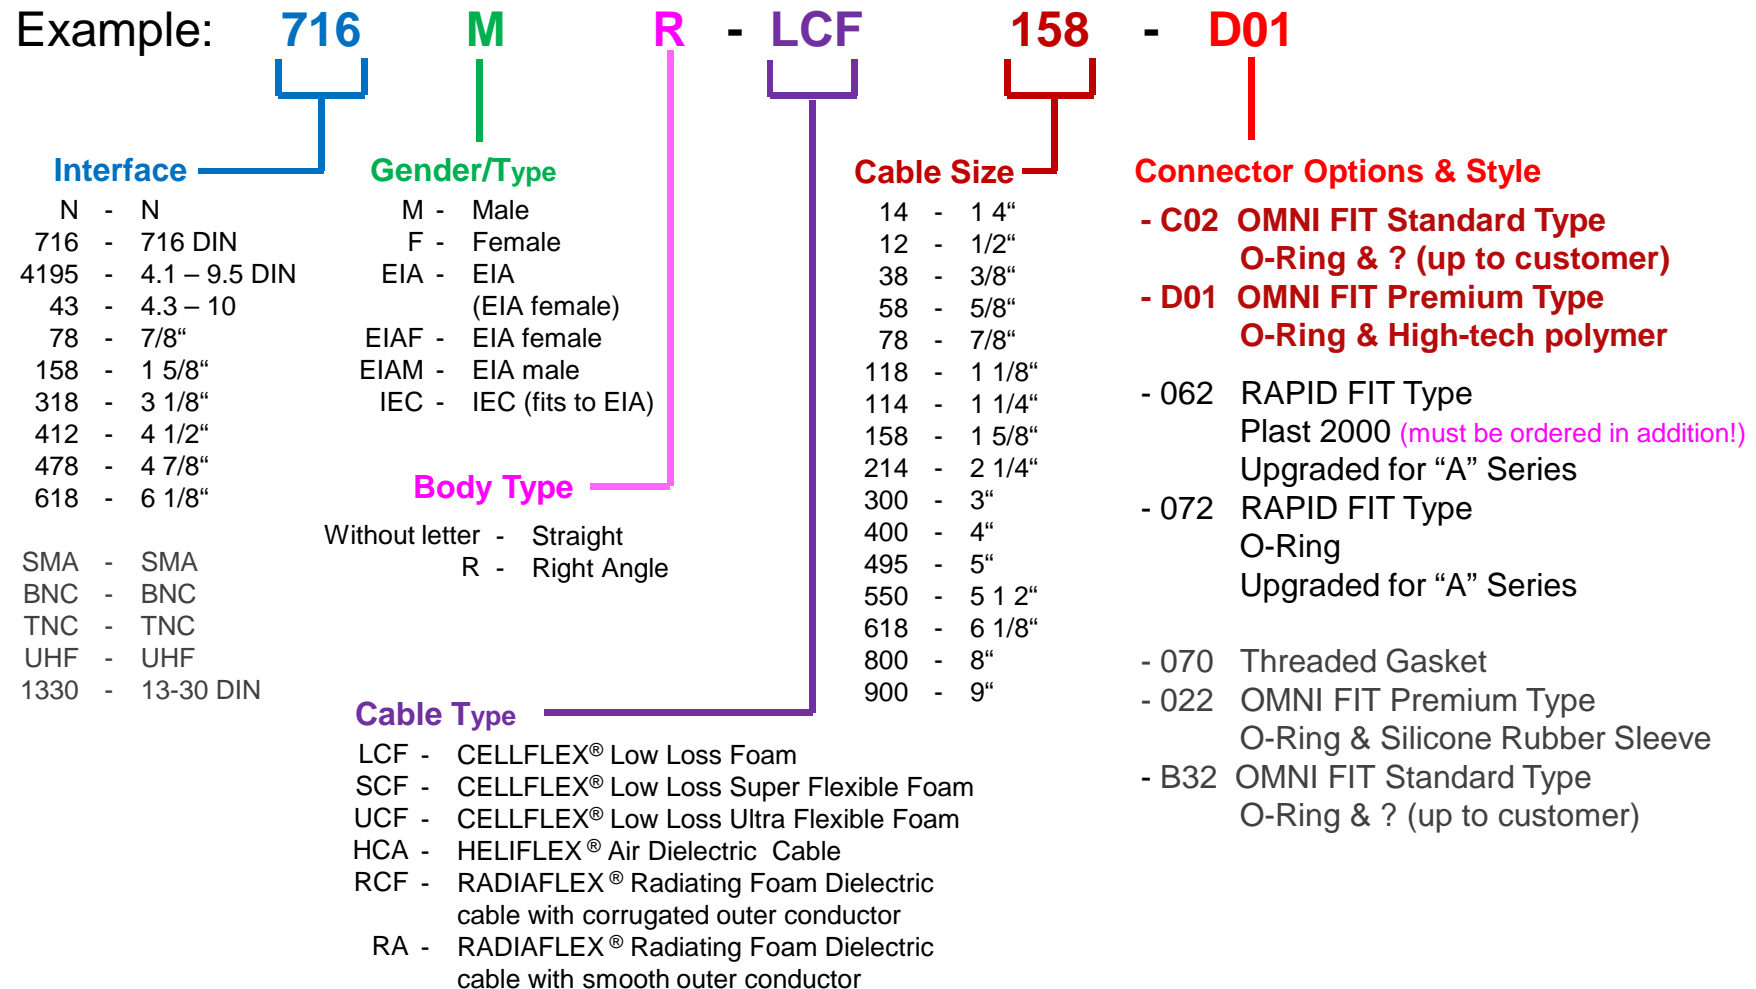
Example: 716 M R - LCF 158 - D01

Interface

N - N
716 - 716 DIN
4195 - 4.1 – 9.5 DIN
43 - 4.3 – 10
78 - 7/8“
158 - 1 5/8“
318 - 3 1/8“
412 - 4 1/2“
478 - 4 7/8“
618 - 6 1/8“

SMA - SMA
BNC - BNC
TNC - TNC
UHF - UHF
1330 - 13-30 DIN

Gender/Type

M - Male
F - Female
EIA - EIA (EIA female)
EIAF - EIA female
EIAM - EIA male
IEC - IEC (fits to EIA)

Body Type

Without letter - Straight
R - Right Angle

Cable Type

LCF - CELLFLEX® Low Loss Foam
SCF - CELLFLEX® Low Loss Super Flexible Foam
UCF - CELLFLEX® Low Loss Ultra Flexible Foam
HCA - HELIFLEX ® Air Dielectric Cable
RCF - RADIAFLEX ® Radiating Foam Dielectric cable with corrugated outer conductor
RA - RADIAFLEX ® Radiating Foam Dielectric cable with smooth outer conductor

Cable Size

14 - 1 4“
12 - 1/2“
38 - 3/8“
58 - 5/8“
78 - 7/8“
118 - 1 1/8“
114 - 1 1/4“
158 - 1 5/8“
214 - 2 1/4“
300 - 3“
400 - 4“
495 - 5“
550 - 5 1 2“
618 - 6 1/8“
800 - 8“
900 - 9“

Connector Options & Style

- C02 OMNI FIT Standard Type O-Ring & ? (up to customer)
- D01 OMNI FIT Premium Type O-Ring & High-tech polymer

- 062 RAPID FIT Type Plast 2000 (must be ordered in addition!) Upgraded for “A” Series
- 072 RAPID FIT Type O-Ring Upgraded for “A” Series

- 070 Threaded Gasket
- 022 OMNI FIT Premium Type O-Ring & Silicone Rubber Sleeve
- B32 OMNI FIT Standard Type O-Ring & ? (up to customer)